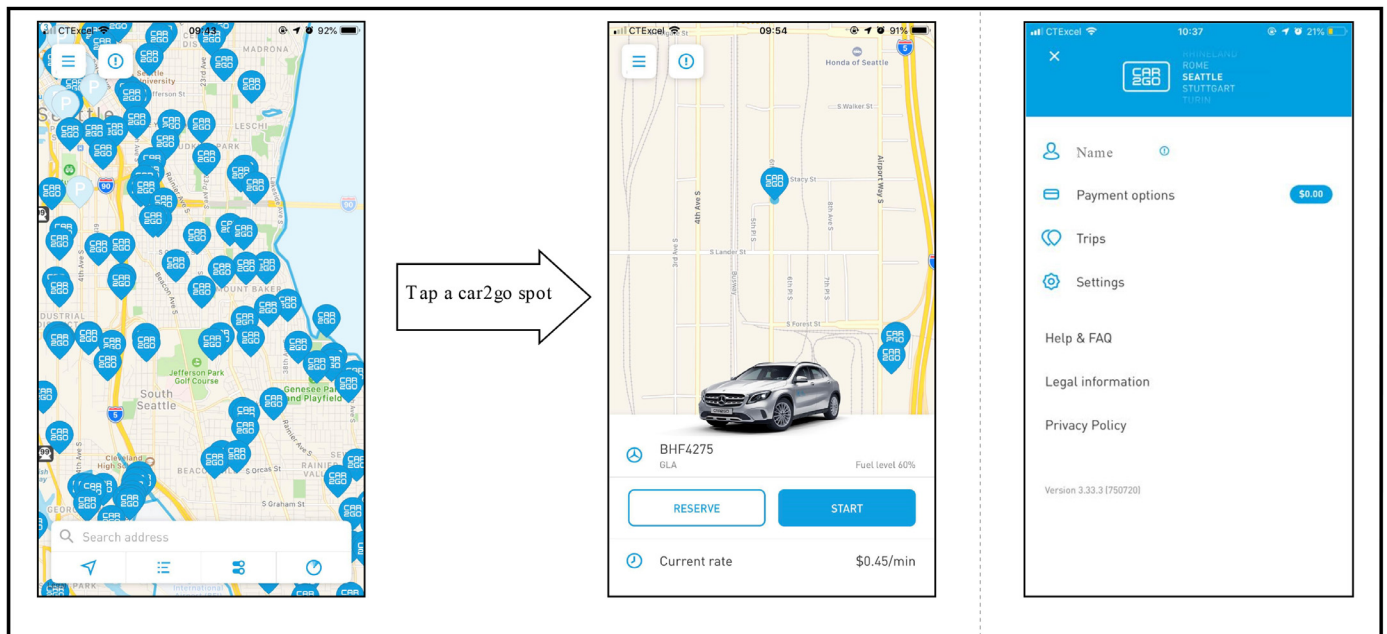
CTExcel 09:45 92%

MADRONA

Seattle University

Jefferson St

LESCHI

PARK

MOUNT BAKER

DUSTRIAL

Jefferson Park Golf Course

South Seattle

Genesee Park and Playfield

Cleveland

BEACON

S Orcas St

S Graham St

RAINIER

Search address

Tap a car2go spot

CTExcel 09:54 91%

Honda of Seattle

S Walker St

Stacy St

4th Ave S

5th Pl S

8th Ave S

Airport Way S

S Lander St

6th Pl S

S Forest St

BHF4275

GLA

Fuel level 60%

RESERVE

START

Current rate

$0.45/min

CTExcel 10:37 21%

RHINELAND
ROME
SEATTLE
STUTTGART
TURIN

CAR 2GO

Name

Payment options

$0.00

Trips

Settings

Help & FAQ

Legal information

Privacy Policy

Version 3.33.3 [750720]